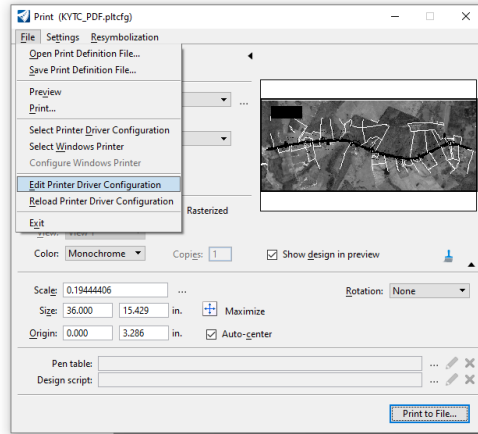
Print (KYTC_PDF.pltcfg)

File Settings Resymbolization

Open Print Definition File...
Save Print Definition File...
Preview
Print...
Select Printer Driver Configuration
Select Windows Printer
Configure Windows Printer
Edit Printer Driver Configuration
Reload Printer Driver Configuration
Exit

Rasterized

View: View 1

Color: Monochrome

Copies: 1

Show design in preview

Scale: 0.19444406

Rotation: None

Size: 36.000 15.429 in.

Maximize

Origin: 0.000 3.286 in.

Auto-center

Pen table:

Design script:

Print to File...